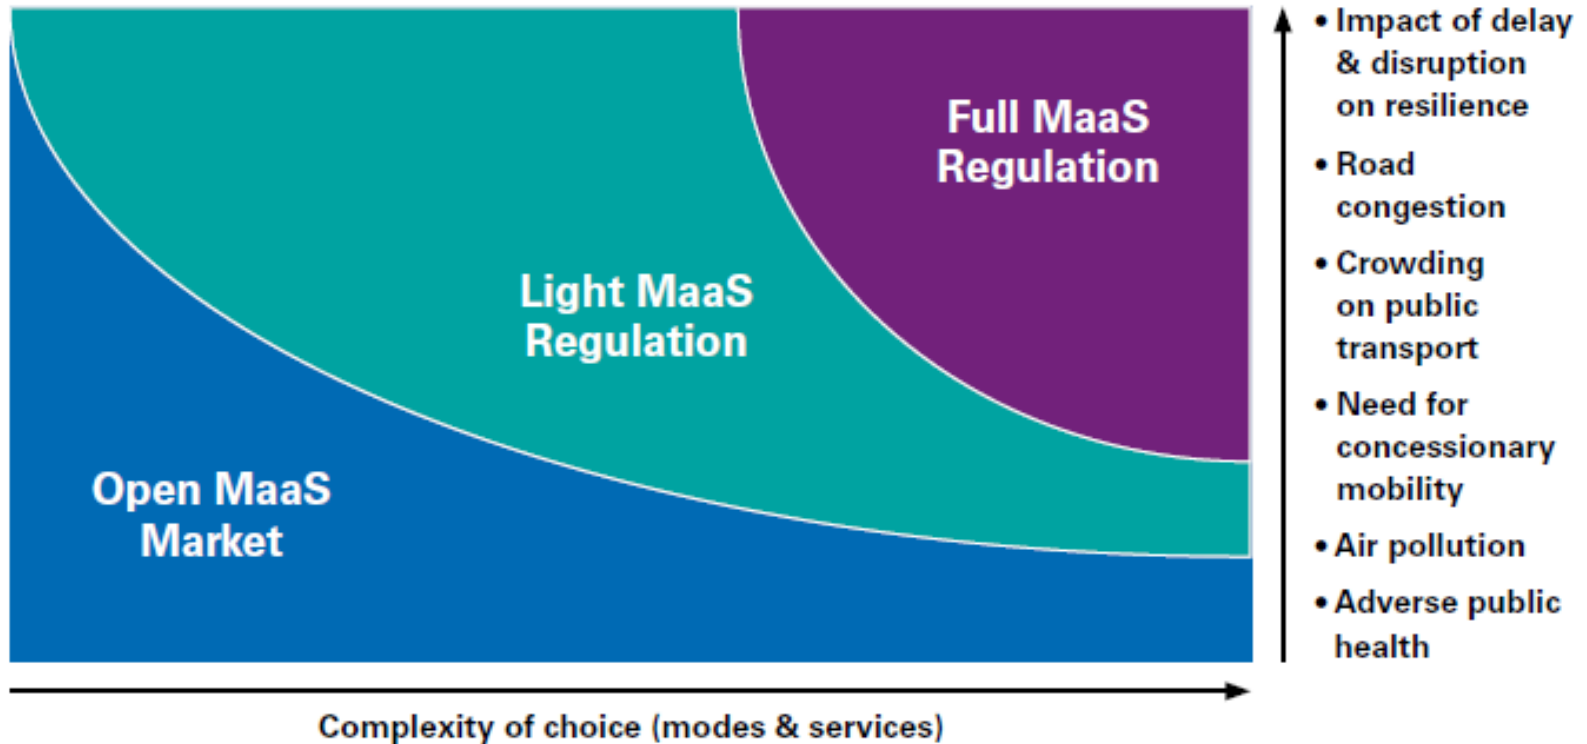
Full MaaS Regulation

Light MaaS Regulation

Open MaaS Market

• Impact of delay & disruption on resilience

• Road congestion

• Crowding on public transport

• Need for concessionary mobility

• Air pollution

• Adverse public health

Complexity of choice (modes & services)